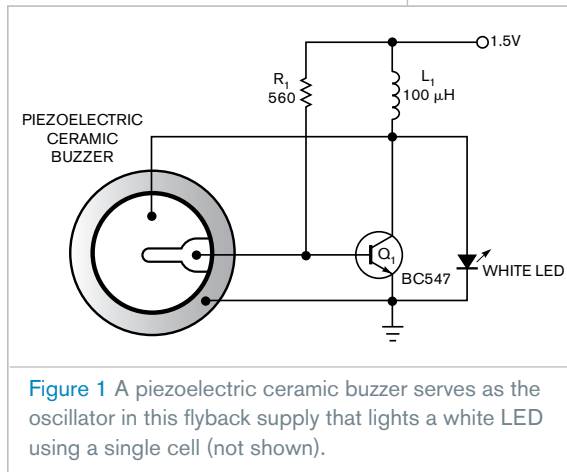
1.5V

$R_1$
560

$L_1$
100 µH

PIEZOELECTRIC CERAMIC BUZZER

$Q_1$
BC547

WHITE LED

Figure 1 A piezoelectric ceramic buzzer serves as the oscillator in this flyback supply that lights a white LED using a single cell (not shown).